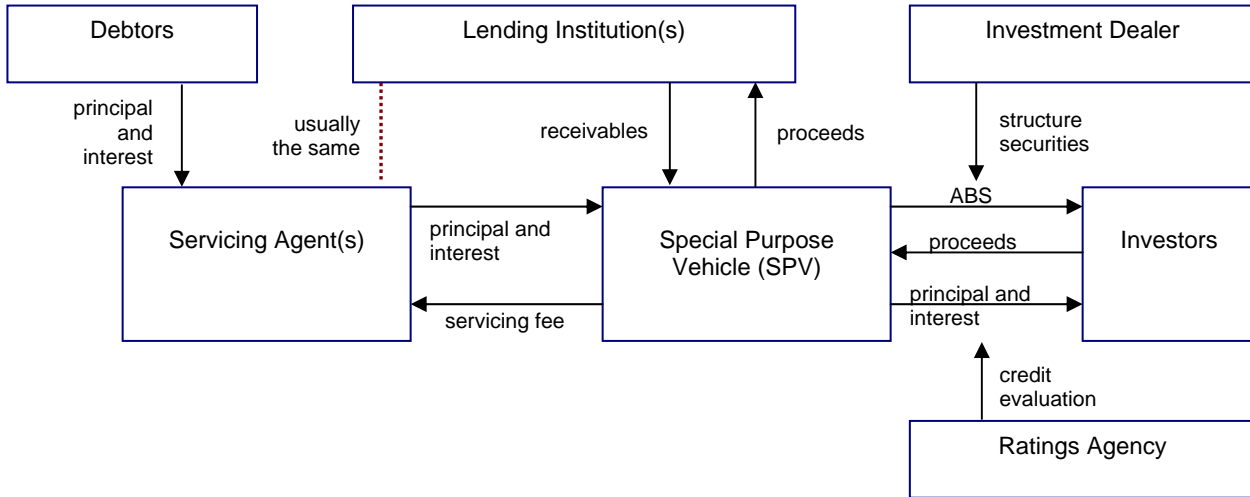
Debtors

Lending Institution(s)

Investment Dealer

principal and interest

usually the same

receivables

proceeds

structure securities

Servicing Agent(s)

principal and interest

Special Purpose Vehicle (SPV)

ABS

proceeds

Investors

servicing fee

principal and interest

credit evaluation

Ratings Agency